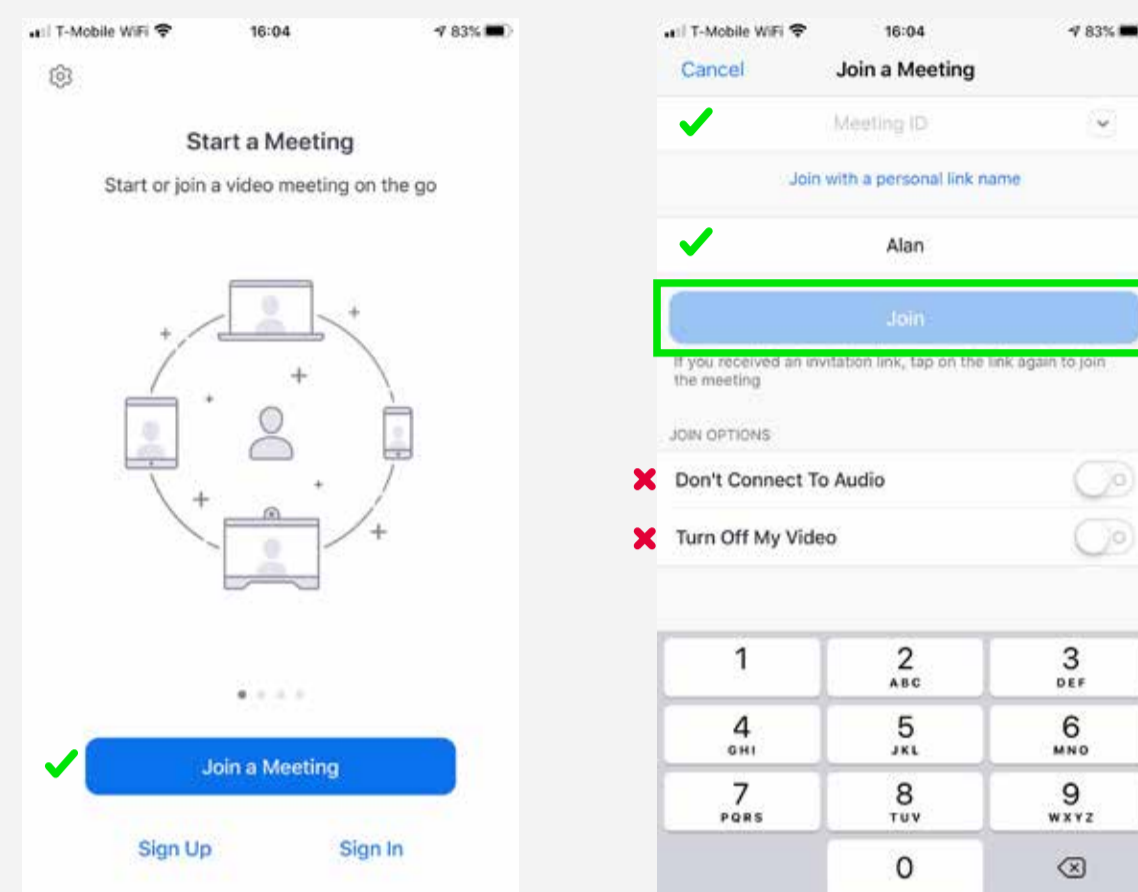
T-Mobile WiFi 16:04 83%

Start a Meeting

Start or join a video meeting on the go

Join a Meeting

Sign Up Sign In

T-Mobile WiFi 16:04 83%

Cancel Join a Meeting

Meeting ID

Join with a personal link name

Alan

Join

If you received an invitation link, tap on the link again to join the meeting

JOIN OPTIONS

Don't Connect To Audio

Turn Off My Video

1
2 ABC
3 DEF
4 GHI
5 JKL
6 MNO
7 PQRS
8 TUV
9 WXYZ
0